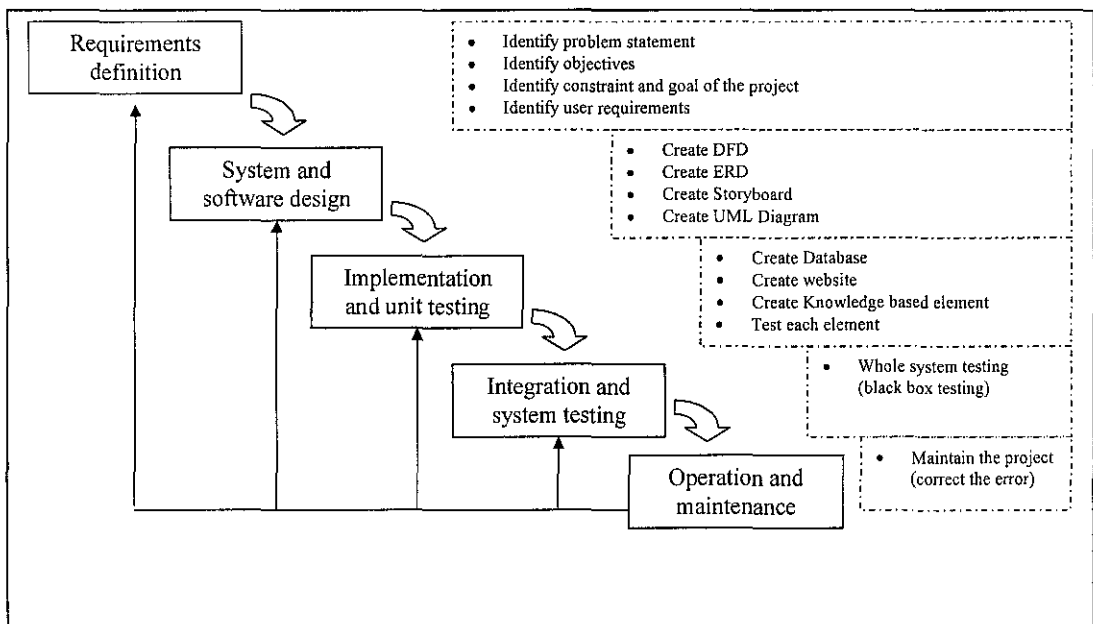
Requirements definition

- Identify problem statement
- Identify objectives
- Identify constraint and goal of the project
- Identify user requirements

System and software design

- Create DFD
- Create ERD
- Create Storyboard
- Create UML Diagram

Implementation and unit testing

- Create Database
- Create website
- Create Knowledge based element
- Test each element

Integration and system testing

- Whole system testing (black box testing)

Operation and maintenance

- Maintain the project (correct the error)